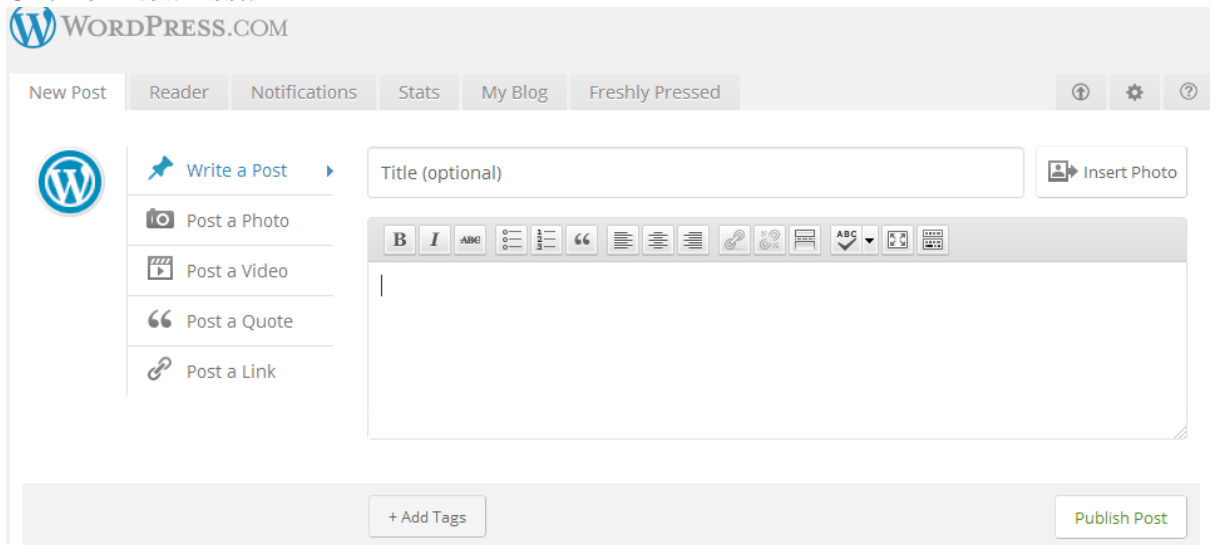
WORDPRESS.COM

New Post | Reader | Notifications | Stats | My Blog | Freshly Pressed

Write a Post
Post a Photo
Post a Video
Post a Quote
Post a Link

Title (optional)

Insert Photo

B I ABC 66 ABC

+ Add Tags

Publish Post